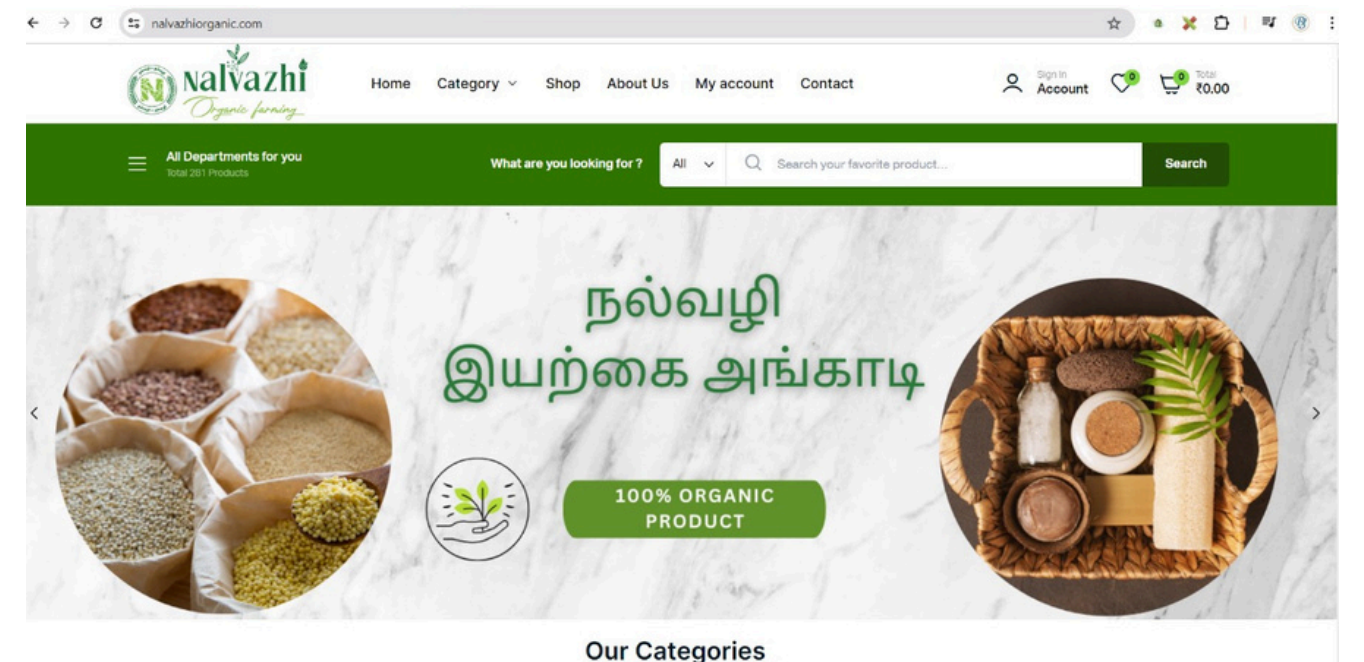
nalvazhiorganic.com

Nalvazhi
Organic farming

Home Category Shop About Us My account Contact

Sign In
Account

0

0
Total
₹0.00

All Departments for you
Total 261 Products

What are you looking for ?

All

Search your favorite product...

Search

நல்வழி
இயற்கை அங்காடி

100% ORGANIC PRODUCT

Our Categories